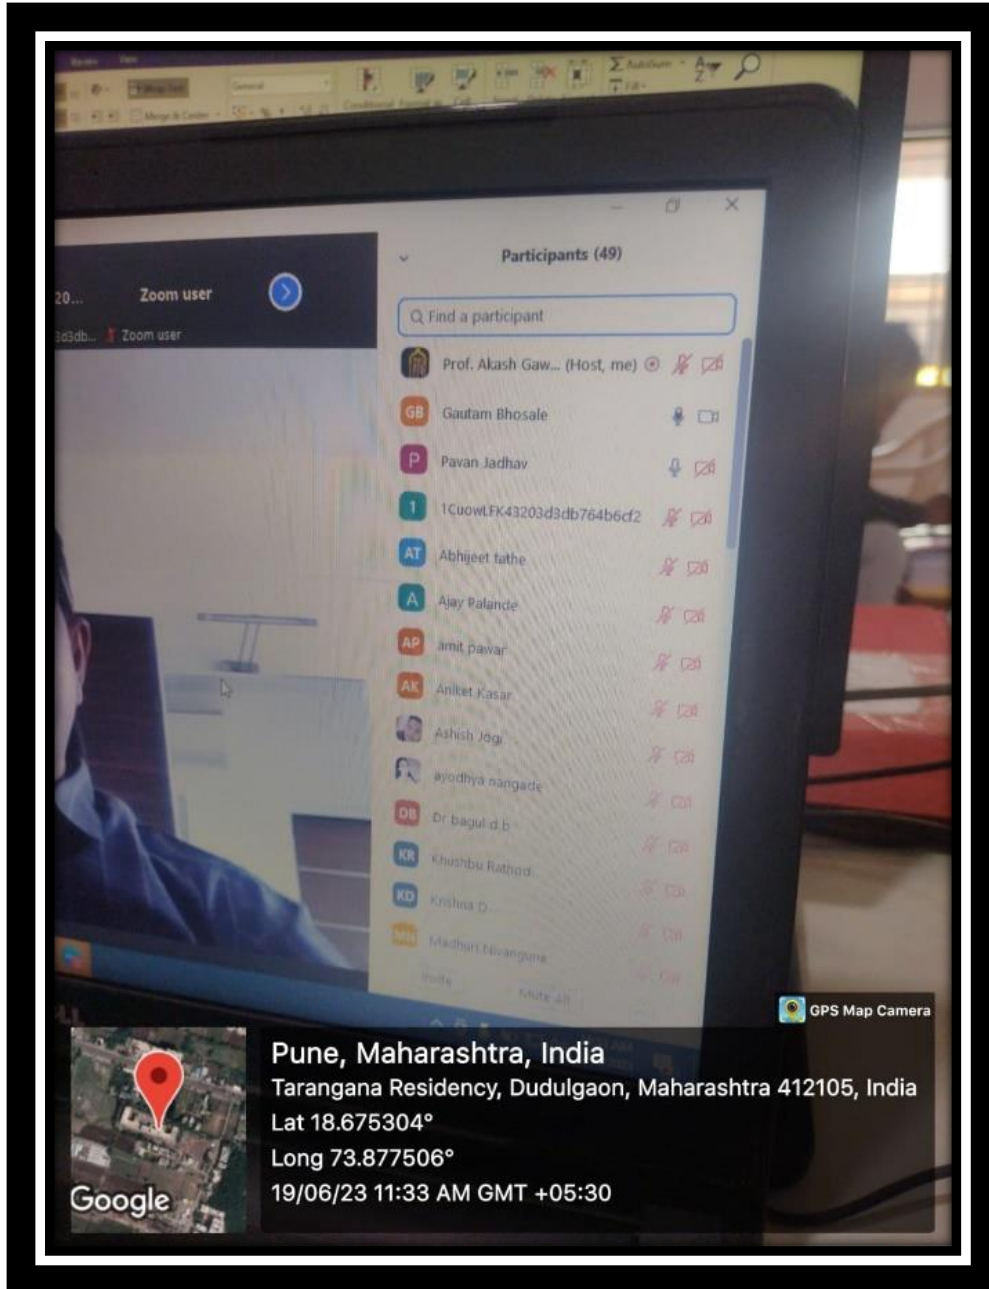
Participants (49)

20...
Zoom user

3d3db...
Zoom user

Find a participant

Prof. Akash Gaw... (Host, me)

GB Gautam Bhosale

P Pavan Jadhav

1 1CuowLFK43203d3db764b6cf2

AT Abhijeet fathe

A Ajay Palande

AP amit pawar

AK Aniket Kasar

Ashish Jogi

ayodhya nangade

DB Dr bagul d b

KR Khushbu Rathod

KD Krishna D

MN Madhuri Nevangune

Invite

Mute All

GPS Map Camera

Pune, Maharashtra, India
Tarangana Residency, Dudulgaon, Maharashtra 412105, India
Lat 18.675304°
Long 73.877506°
19/06/23 11:33 AM GMT +05:30

Google